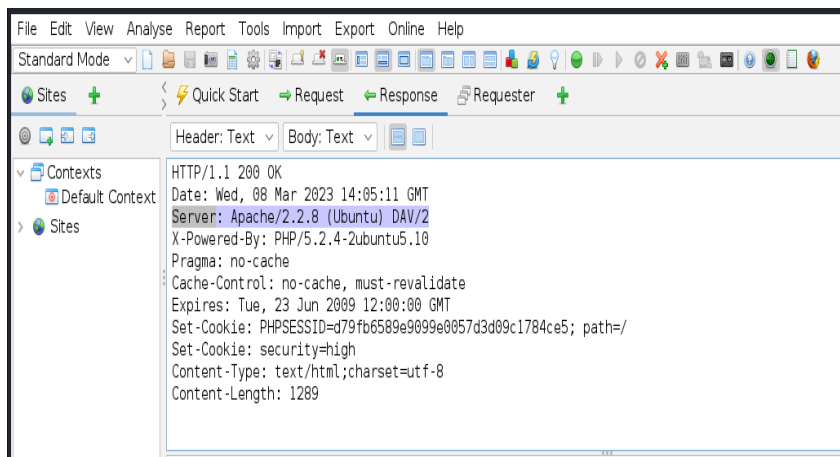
File Edit View Analyse Report Tools Import Export Online Help

Standard Mode

Sites

Quick Start ⇒ Request ⇐ Response Requester

Header: Text Body: Text

Contexts
Default Context
Sites

HTTP/1.1 200 OK
Date: Wed, 08 Mar 2023 14:05:11 GMT
Server: Apache/2.2.8 (Ubuntu) DAV/2
X-Powered-By: PHP/5.2.4-2ubuntu5.10
Pragma: no-cache
Cache-Control: no-cache, must-revalidate
Expires: Tue, 23 Jun 2009 12:00:00 GMT
Set-Cookie: PHPSESSID=d79fb6589e9099e0057d3d09c1784ce5; path=/
Set-Cookie: security=high
Content-Type: text/html;charset=utf-8
Content-Length: 1289